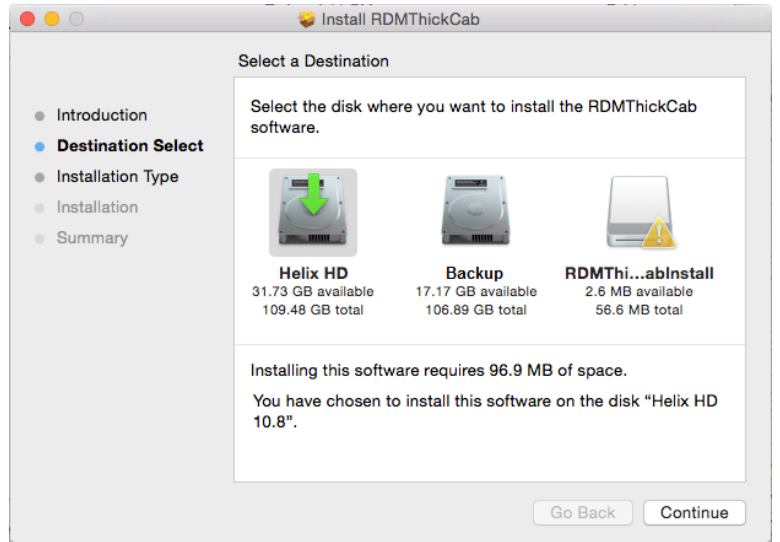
Install RDMThickCab

Select a Destination

Introduction
Destination Select
Installation Type
Installation
Summary

Select the disk where you want to install the RDMThickCab software.

Helix HD
31.73 GB available
109.48 GB total

Backup
17.17 GB available
106.89 GB total

RDMThi...abInstall
2.6 MB available
56.6 MB total

Installing this software requires 96.9 MB of space.

You have chosen to install this software on the disk "Helix HD 10.8".

Go Back
Continue